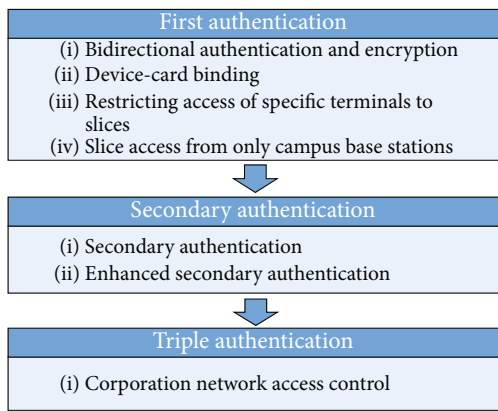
First authentication

(i) Bidirectional authentication and encryption
(ii) Device-card binding
(iii) Restricting access of specific terminals to slices
(iv) Slice access from only campus base stations

Secondary authentication

(i) Secondary authentication
(ii) Enhanced secondary authentication

Triple authentication

(i) Corporation network access control